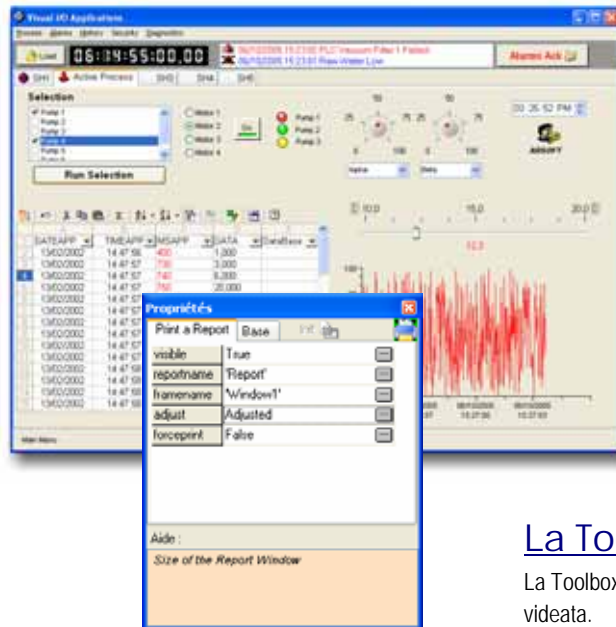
Visual I/O Applications

Process Alarms History Security Diagnostics

Load 06:14:55:00,00

06/10/2006 15:23:00 PLC Vacuum Filter 1 Failed
06/10/2006 15:23:01 Raw Water Low

Alarms Ack

SH1 Active Process SH3 SH4 SH5

Selection

Pump 1
Pump 2
Pump 3
Pump 4
Pump 5

Run Selection

Motor 1
Motor 2
Motor 3
Motor 4

Go

Pump 1
Pump 2
Pump 3

03:35:52 PM

ADSOFT

10,0 15,0 20,0

15,0

| DATEAPP | TIMEAPP | MSAPP | DATA | DataBase |
|---|---|---|---|---|
| 13/02/2002 | 14:47:56 | 400 | 1,000 | |
| 13/02/2002 | 14:47:57 | 730 | 3,000 | |
| 13/02/2002 | 14:47:57 | 740 | 8,000 | |
| 13/02/2002 | 14:47:57 | 750 | 20,000 | |
| 13/02/2002 | 14:47:57 | | | |
| 13/02/2002 | 14:47:57 | | | |
| 13/02/2002 | 14:47:57 | | | |
| 13/02/2002 | 14:47:57 | | | |
| 13/02/2002 | 14:47:57 | | | |
| 13/02/2002 | 14:47:58 | | | |
| 13/02/2002 | 14:47:58 | | | |
| 13/02/2002 | 14:47:58 | | | |
| 13/02/2002 | 14:47:58 | | | |

Main Menu

Propriétés

Print a Report | Base

| visible | True |
|---|---|
| reportname | 'Report' |
| framename | 'Window1' |
| adjust | Adjusted |
| forceprint | False |

Aide :
Size of the Report Window

La To

La Toolbox

videata.